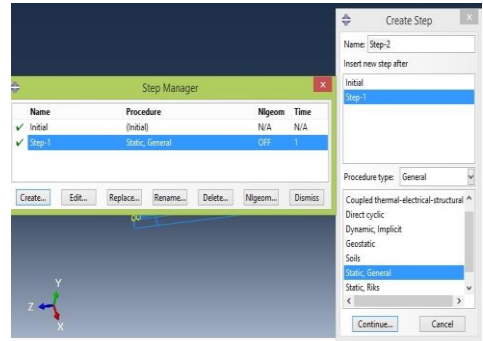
Step Manager

| | Name | Procedure | Nlgeom | Time |
|---|---|---|---|---|
| ✓ | Initial | (Initial) | N/A | N/A |
| ✓ | Step-1 | Static, General | OFF | 1 |

Create... Edit... Replace... Rename... Delete... Nlgeom... Dismiss

Y
Z
X

Create Step

Name: Step-2

Insert new step after

Initial
Step-1

Procedure type: General

Coupled thermal-electrical-structural
Direct cyclic
Dynamic, Implicit
Geostatic
Soils
Static, General
Static, Riks

Continue... Cancel